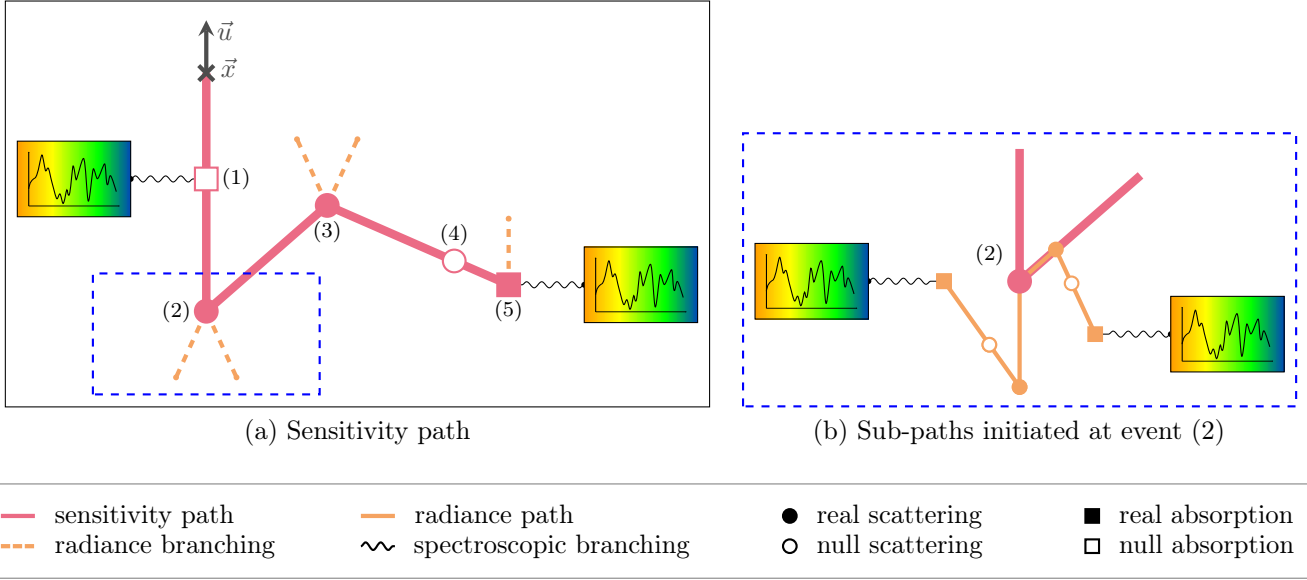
$\vec{u}$
$\vec{x}$
(1)
(3)
(4)
(2)
(5)
(a) Sensitivity path

(2)
(b) Sub-paths initiated at event (2)

sensitivity path
radiance branching
radiance path
spectroscopic branching
real scattering
null scattering
real absorption
null absorption